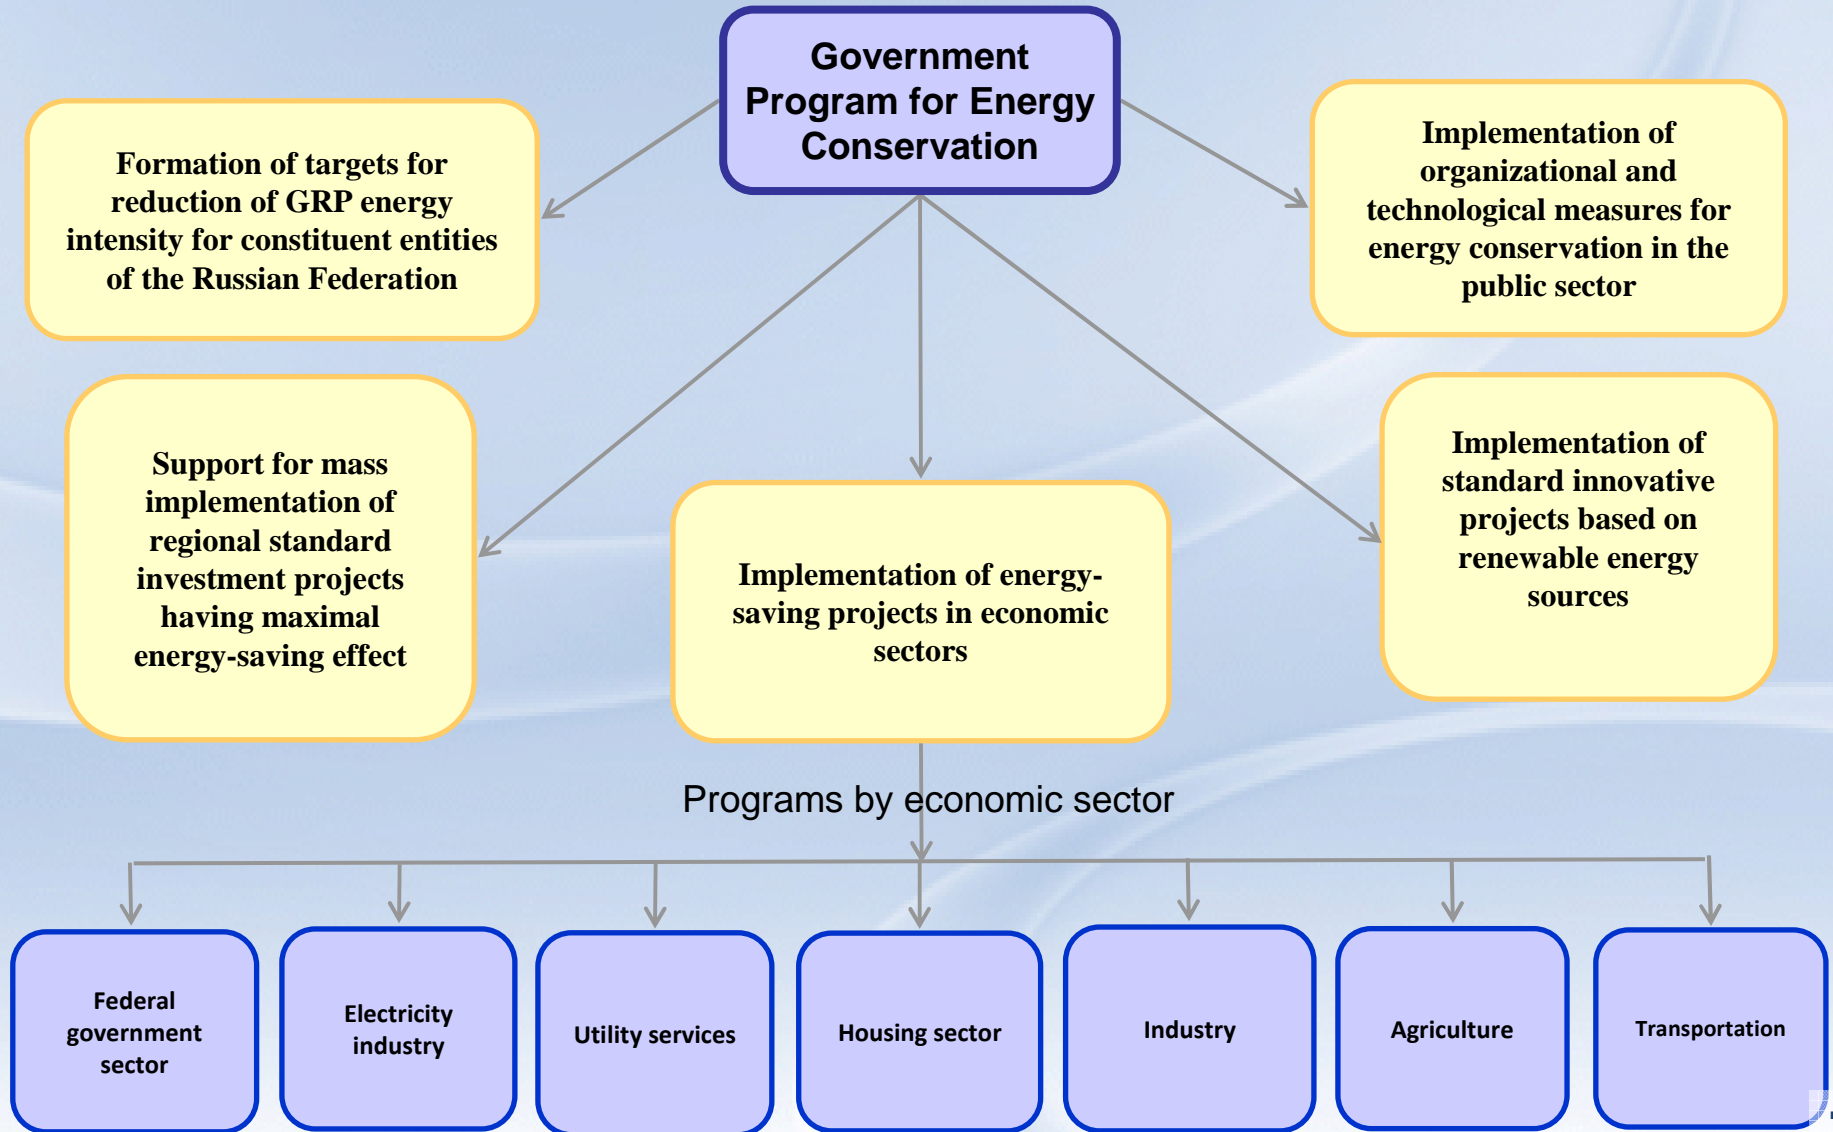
Government Program for Energy Conservation

Formation of targets for reduction of GRP energy intensity for constituent entities of the Russian Federation

Implementation of organizational and technological measures for energy conservation in the public sector

Support for mass implementation of regional standard investment projects having maximal energy-saving effect

Implementation of energy-saving projects in economic sectors

Implementation of standard innovative projects based on renewable energy sources

Programs by economic sector

Federal government sector

Electricity industry

Utility services

Housing sector

Industry

Agriculture

Transportation